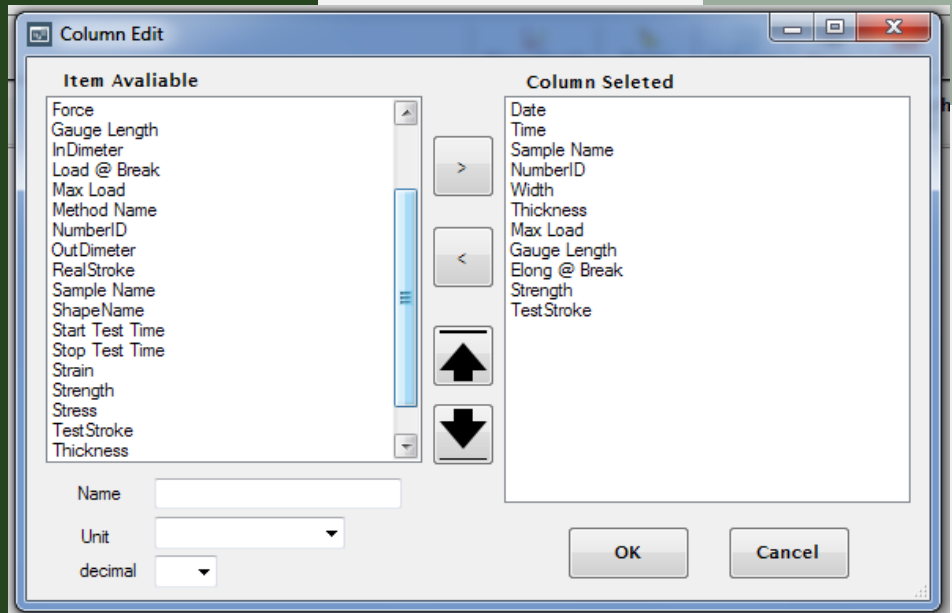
Column Edit

Item Avaliable

Force
Gauge Length
InDimeter
Load @ Break
Max Load
Method Name
NumberID
OutDimeter
RealStroke
Sample Name
ShapeName
Start Test Time
Stop Test Time
Strain
Strength
Stress
TestStroke
Thickness

>

<

Column Seleted

Date
Time
Sample Name
NumberID
Width
Thickness
Max Load
Gauge Length
Elong @ Break
Strength
TestStroke

Name

Unit

decimal

OK

Cancel